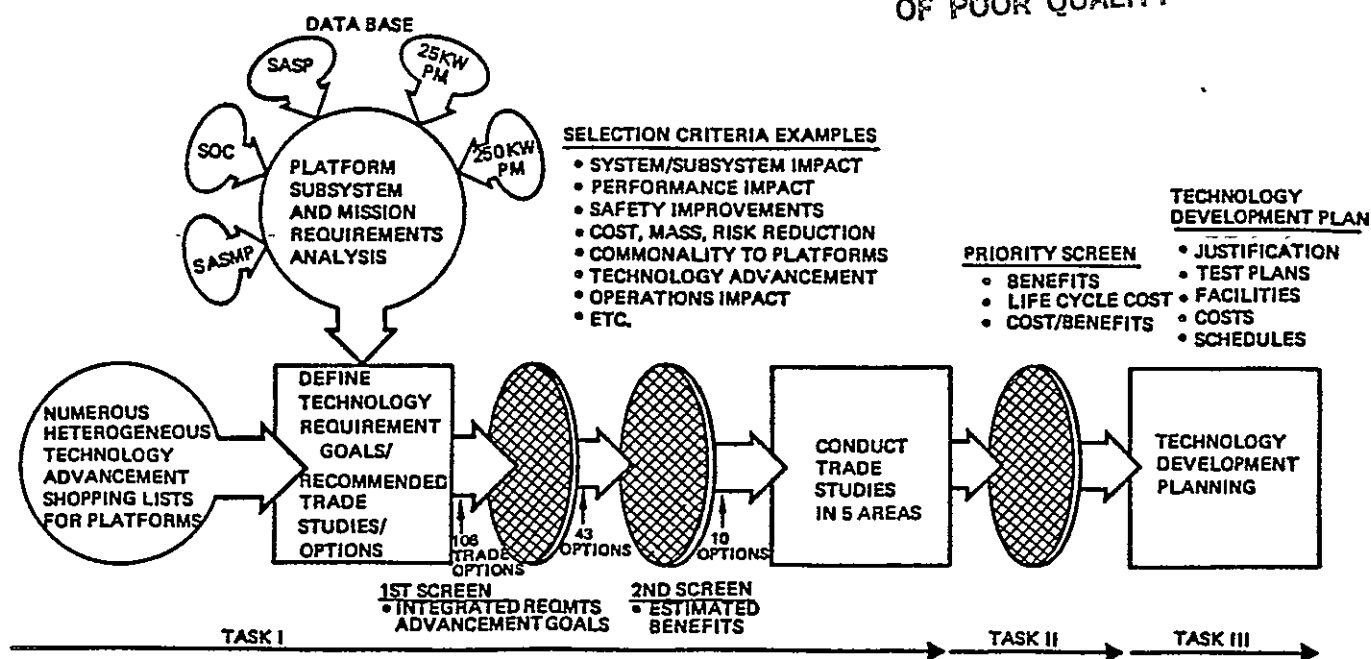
OF POOR QUALITY

DATA BASE

SASP

25KW PM

SOC

250KW PM

SASMP

PLATFORM SUBSYSTEM AND MISSION REQUIREMENTS ANALYSIS

SELECTION CRITERIA EXAMPLES
• SYSTEM/SUBSYSTEM IMPACT
• PERFORMANCE IMPACT
• SAFETY IMPROVEMENTS
• COST, MASS, RISK REDUCTION
• COMMONALITY TO PLATFORMS
• TECHNOLOGY ADVANCEMENT
• OPERATIONS IMPACT
• ETC.

PRIORITY SCREEN
• BENEFITS
• LIFE CYCLE COST
• COST/BENEFITS

TECHNOLOGY DEVELOPMENT PLAN
• JUSTIFICATION
• TEST PLANS
• FACILITIES
• COSTS
• SCHEDULES

NUMEROUS HETEROGENEOUS TECHNOLOGY ADVANCEMENT SHOPPING LISTS FOR PLATFORMS

DEFINE TECHNOLOGY REQUIREMENT GOALS/ RECOMMENDED TRADE STUDIES/ OPTIONS

108 TRADE OPTIONS

43 OPTIONS

10 OPTIONS

CONDUCT TRADE STUDIES IN 5 AREAS

TECHNOLOGY DEVELOPMENT PLANNING

1ST SCREEN
• INTEGRATED REQMTS ADVANCEMENT GOALS

2ND SCREEN
• ESTIMATED BENEFITS

TASK I

TASK II

TASK III